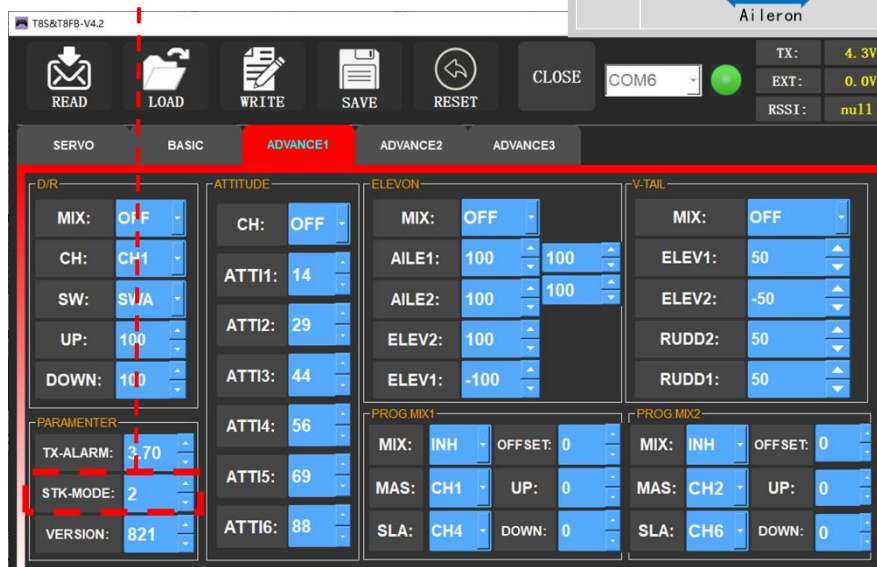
T8S&T8FB-V4.2

Aileron

READ LOAD WRITE SAVE RESET CLOSE COM6

TX: 4.3V
EXT: 0.0V
RSSI: null

SERVO BASIC ADVANCE1 ADVANCE2 ADVANCE3

D/R
MIX: OFF
CH: CH1
SW: SWA
UP: 100
DOWN: 100

PARAMENTER
TX-ALARM: 3.70
STK-MODE: 2
VERSION: 821

ATTITUDE
CH: OFF
ATTI1: 14
ATTI2: 29
ATTI3: 44
ATTI4: 56
ATTI5: 69
ATTI6: 88

ELEVON
MIX: OFF
AILE1: 100 100
AILE2: 100 100
ELEV2: 100
ELEV1: -100

V-TAIL
MIX: OFF
ELEV1: 50
ELEV2: -50
RUDD2: 50
RUDD1: 50

PROG.MIX1
MIX: INH OFFSET: 0
MAS: CH1 UP: 0
SLA: CH4 DOWN: 0

PROG.MIX2
MIX: INH OFFSET: 0
MAS: CH2 UP: 0
SLA: CH6 DOWN: 0